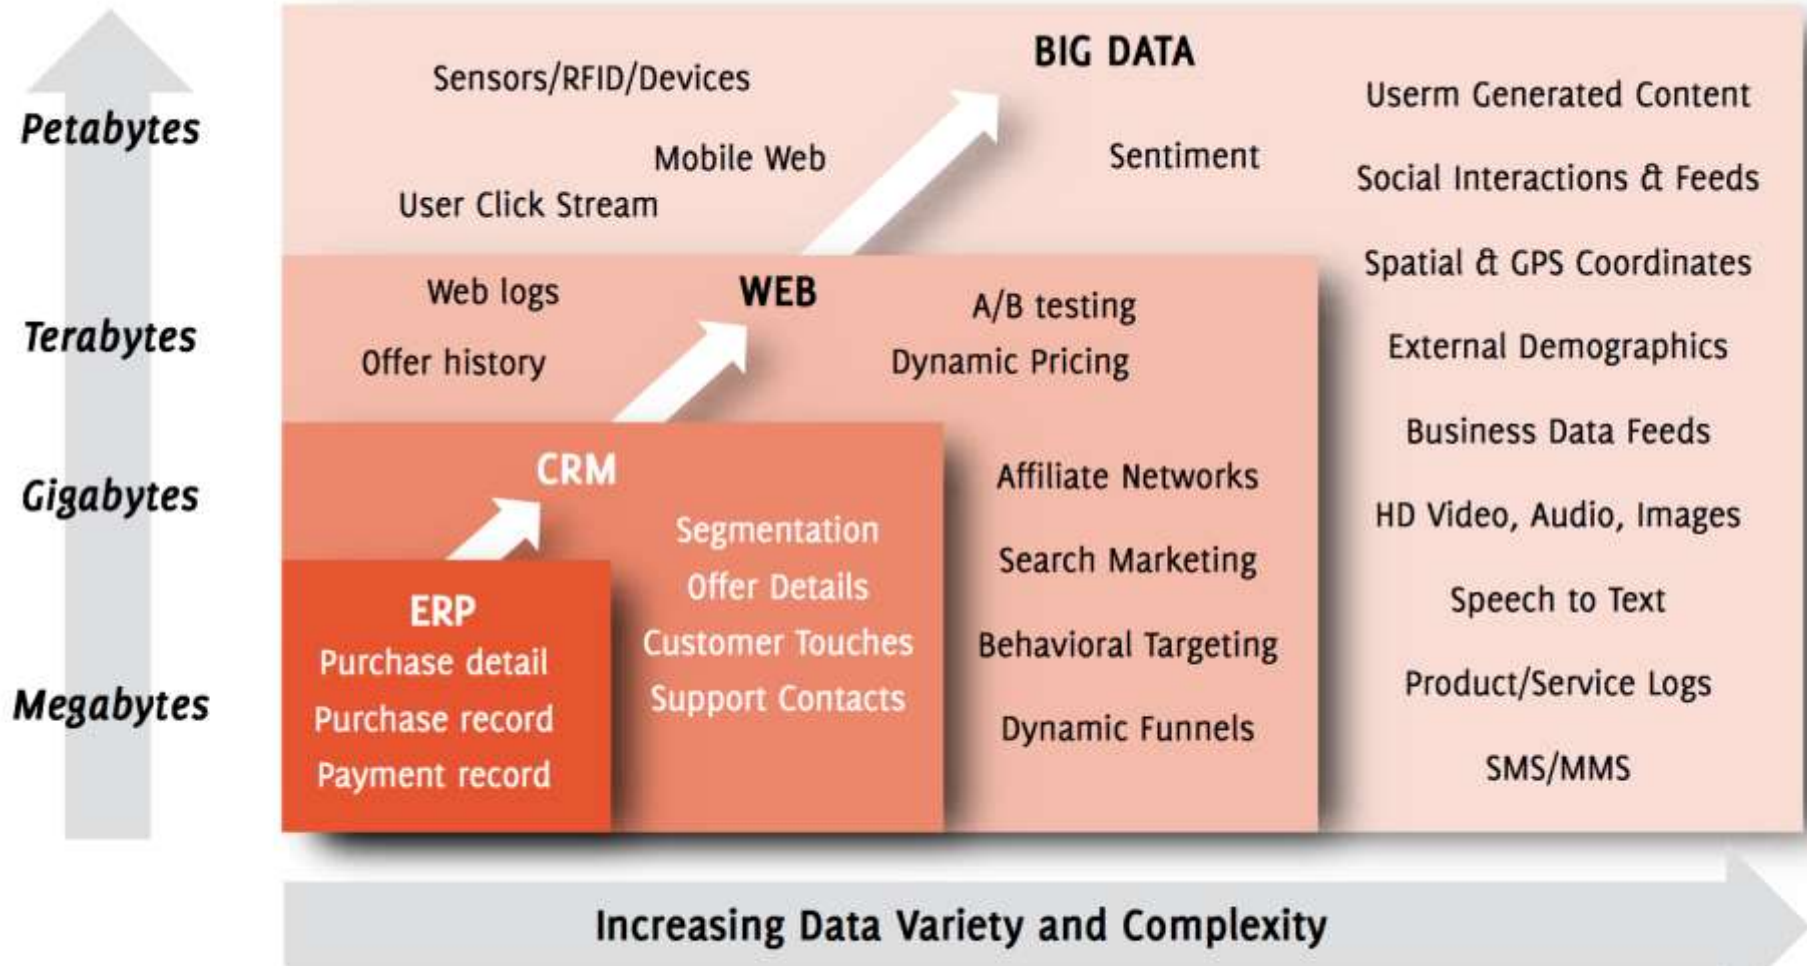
Petabytes

Terabytes

Gigabytes

Megabytes

BIG DATA

Sensors/RFID/Devices

Mobile Web

User Click Stream

Sentiment

Userm Generated Content

Social Interactions & Feeds

Spatial & GPS Coordinates

External Demographics

Business Data Feeds

HD Video, Audio, Images

Speech to Text

Product/Service Logs

SMS/MMS

WEB

Web logs

Offer history

A/B testing

Dynamic Pricing

Affiliate Networks

Search Marketing

Behavioral Targeting

Dynamic Funnels

CRM

Segmentation

Offer Details

Customer Touches

Support Contacts

ERP

Purchase detail

Purchase record

Payment record

Increasing Data Variety and Complexity